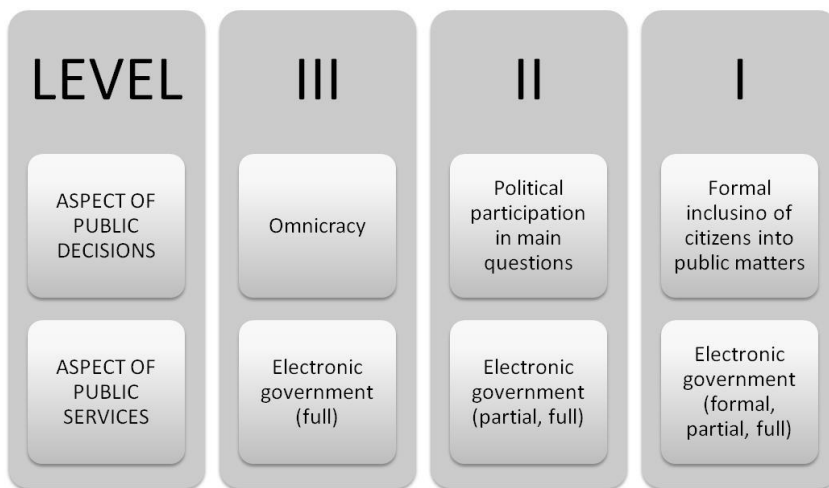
| LEVEL | III | II | I |
|---|---|---|---|
| ASPECT OF PUBLIC DECISIONS | Omnicracy | Political participation in main questions | Formal inclusino of citizens into public matters |
| ASPECT OF PUBLIC SERVICES | Electronic government (full) | Electronic government (partial, full) | Electronic government (formal, partial, full) |